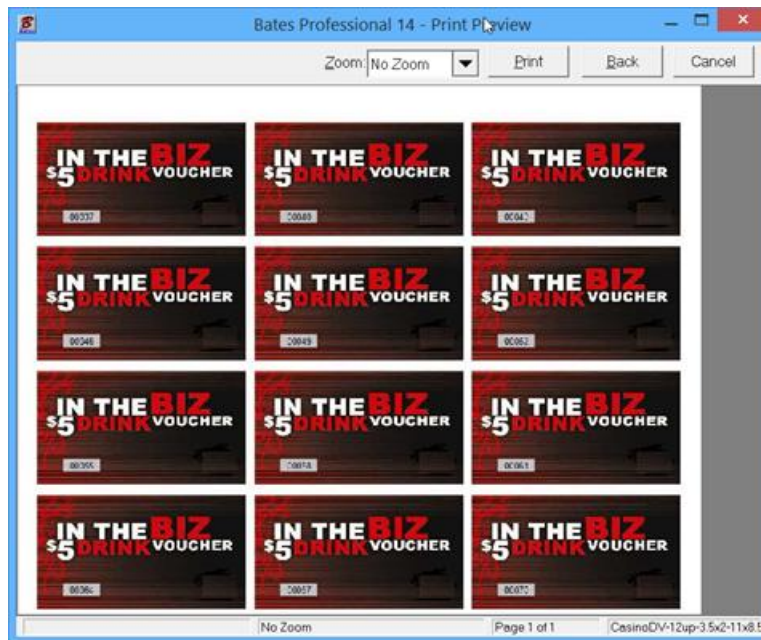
Bates Professional 14 - Print Preview

Zoom: No Zoom
Print
Back
Cancel

IN THE BIZ $5 DRINK VOUCHER
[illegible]

IN THE BIZ $5 DRINK VOUCHER
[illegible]

IN THE BIZ $5 DRINK VOUCHER
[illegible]

IN THE BIZ $5 DRINK VOUCHER
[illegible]

IN THE BIZ $5 DRINK VOUCHER
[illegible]

IN THE BIZ $5 DRINK VOUCHER
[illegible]

IN THE BIZ $5 DRINK VOUCHER
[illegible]

IN THE BIZ $5 DRINK VOUCHER
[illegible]

IN THE BIZ $5 DRINK VOUCHER
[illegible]

IN THE BIZ $5 DRINK VOUCHER
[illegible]

IN THE BIZ $5 DRINK VOUCHER
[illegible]

IN THE BIZ $5 DRINK VOUCHER
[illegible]

No Zoom
Page 1 of 1
CasinoDV-12up-3.5x2-11x8.5